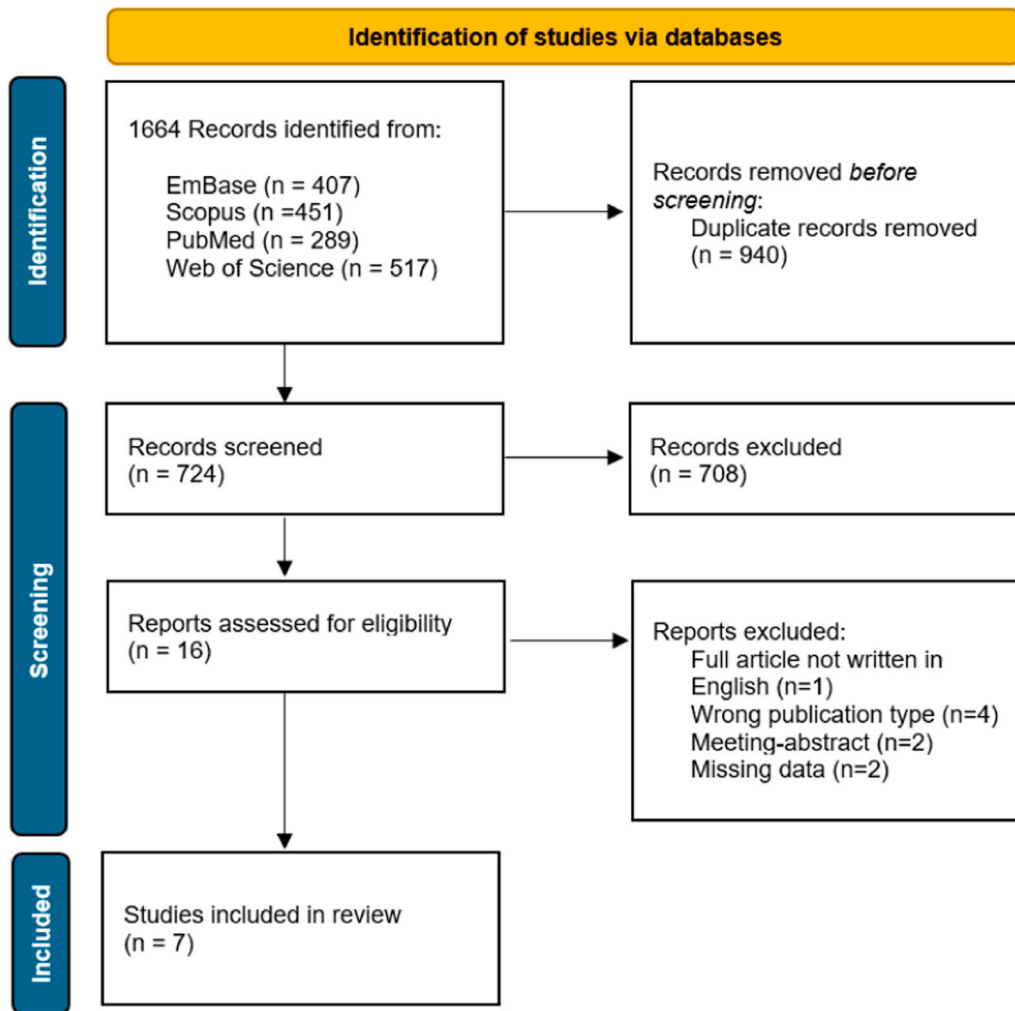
Identification of studies via databases

Identification

1664 Records identified from:

EmBase (n = 407)
Scopus (n =451)
PubMed (n = 289)
Web of Science (n = 517)

Records removed *before screening*:
Duplicate records removed (n = 940)

Screening

Records screened
(n = 724)

Records excluded
(n = 708)

Reports assessed for eligibility
(n = 16)

Reports excluded:
Full article not written in English (n=1)
Wrong publication type (n=4)
Meeting-abstract (n=2)
Missing data (n=2)

Included

Studies included in review
(n = 7)